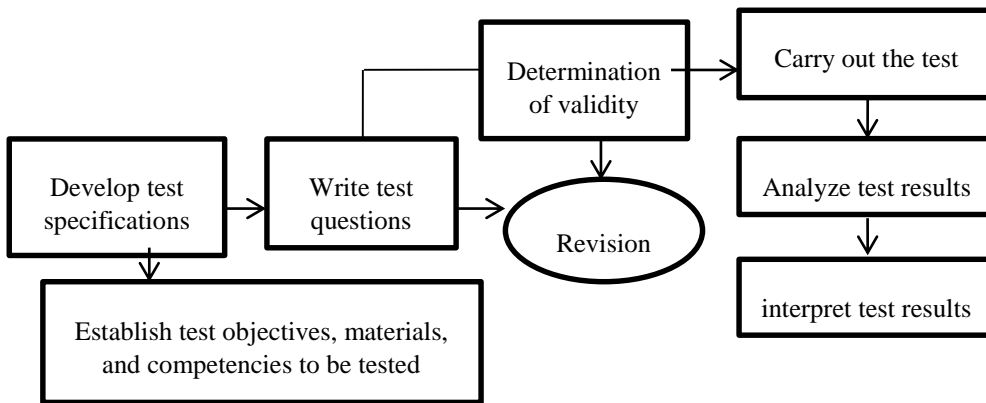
Develop test specifications

Establish test objectives, materials, and competencies to be tested

Write test questions

Determination of validity

Revision

Carry out the test

Analyze test results

interpret test results